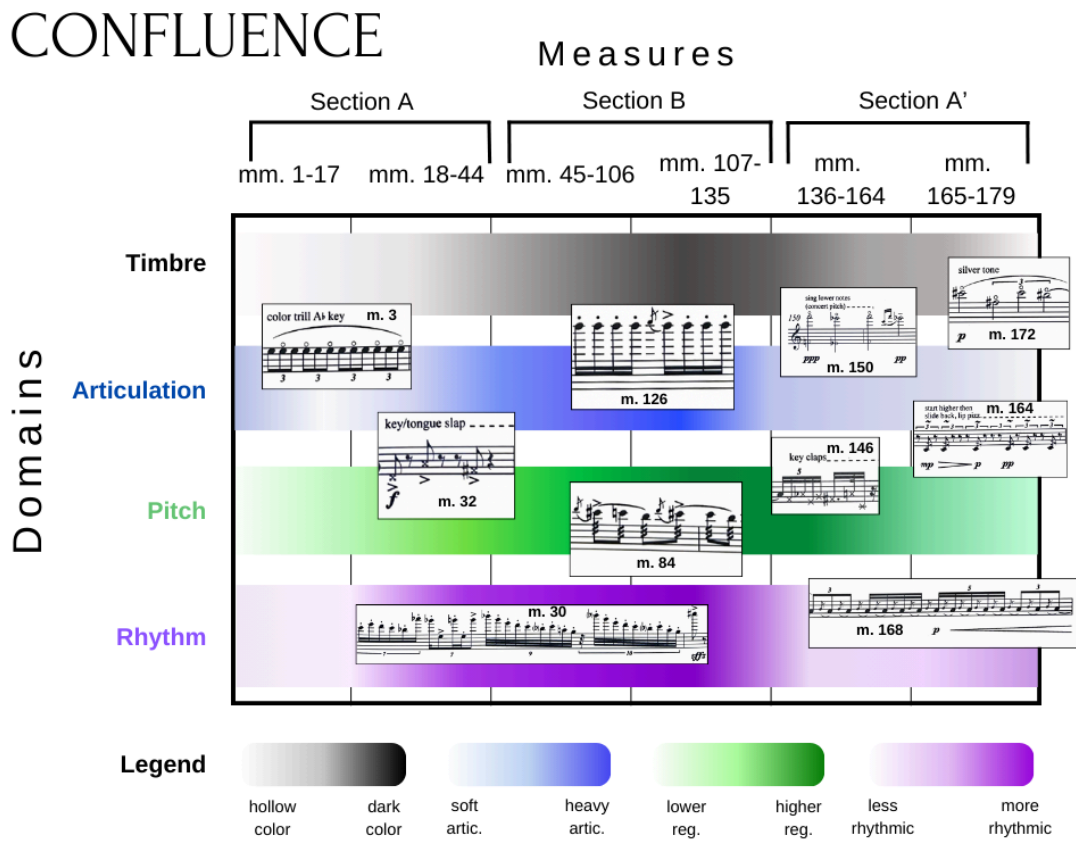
CONFLUENCE

Measures

Section A
Section B
Section A'

mm. 1-17
mm. 18-44
mm. 45-106
mm. 107-135
mm. 136-164
mm. 165-179

Domains

Timbre
Articulation
Pitch
Rhythm

color trill A♭ key
m. 3
3 3 3 3

m. 126

sing lower notes (concert pitch)
150
ppp
pp
m. 150

silver tone
p
m. 172

key/tongue slap
f
m. 32

start higher then slide back, lip pizz.
m. 164
mp p pp

key claps
m. 146

m. 84

m. 30
7 8 9 10
sffz

m. 168
p

Legend

hollow color
dark color
soft artic.
heavy artic.
lower reg.
higher reg.
less rhythmic
more rhythmic